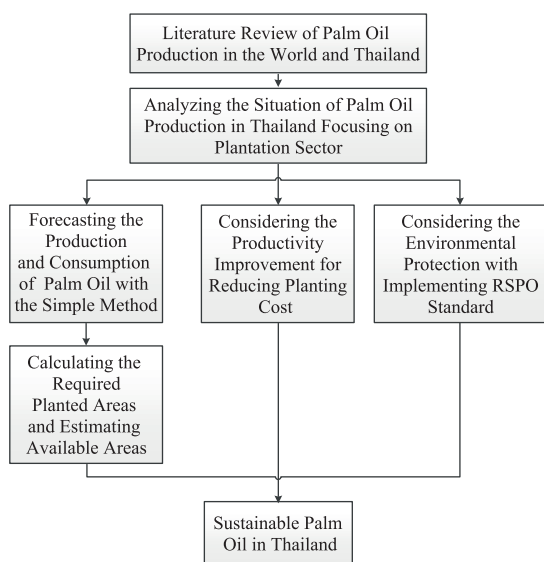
Literature Review of Palm Oil Production in the World and Thailand

Analyzing the Situation of Palm Oil Production in Thailand Focusing on Plantation Sector

Forecasting the Production and Consumption of Palm Oil with the Simple Method

Considering the Productivity Improvement for Reducing Planting Cost

Considering the Environmental Protection with Implementing RSPO Standard

Calculating the Required Planted Areas and Estimating Available Areas

Sustainable Palm Oil in Thailand